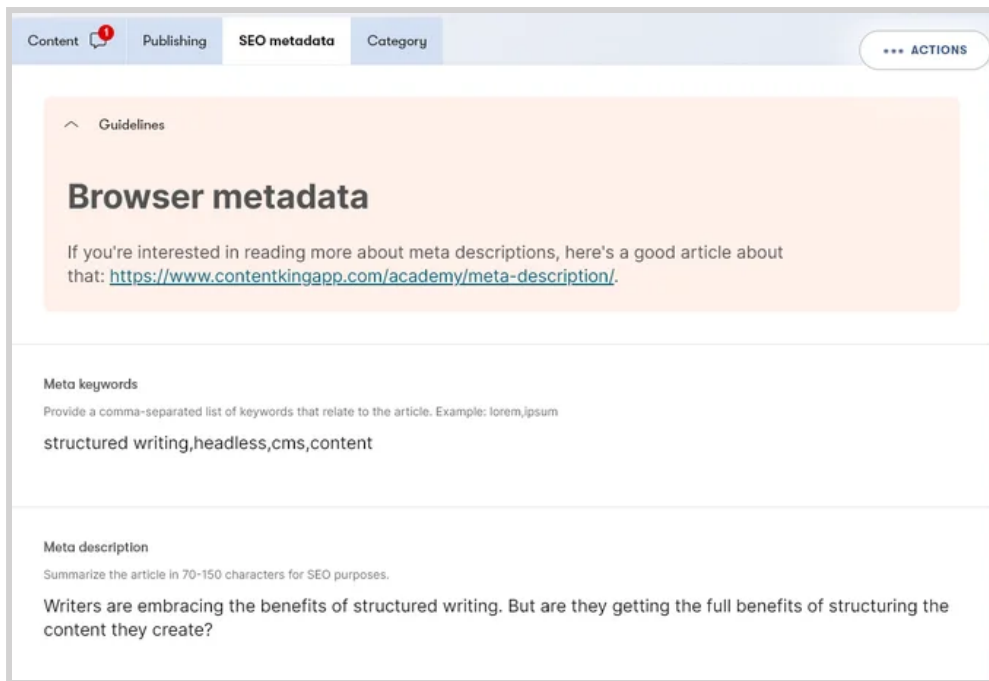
Content 1 Publishing SEO metadata Category

••• ACTIONS

Guidelines

Browser metadata

If you're interested in reading more about meta descriptions, here's a good article about that: https://www.contentkingapp.com/academy/meta-description/.

Meta keywords

Provide a comma-separated list of keywords that relate to the article. Example: lorem,ipsum

structured writing,headless,cms,content

Meta description

Summarize the article in 70-150 characters for SEO purposes.

Writers are embracing the benefits of structured writing. But are they getting the full benefits of structuring the content they create?